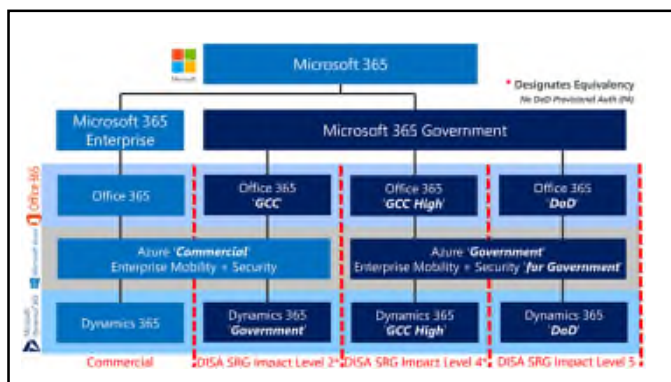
Microsoft

Microsoft 365

* Designates Equivalency
No DoD Provisional Auth (PA)

Microsoft 365 Enterprise

Microsoft 365 Government

Office 365

Office 365

Office 365 'GCC'

Office 365 'GCC High'

Office 365 'DoD'

Microsoft Azure

Azure 'Commercial' Enterprise Mobility + Security

Azure 'Government' Enterprise Mobility + Security 'for Government'

Microsoft Dynamics 365

Dynamics 365

Dynamics 365 'Government'

Dynamics 365 'GCC High'

Dynamics 365 'DoD'

Commercial

DISA SRG Impact Level 2*

DISA SRG Impact Level 4*

DISA SRG Impact Level 5